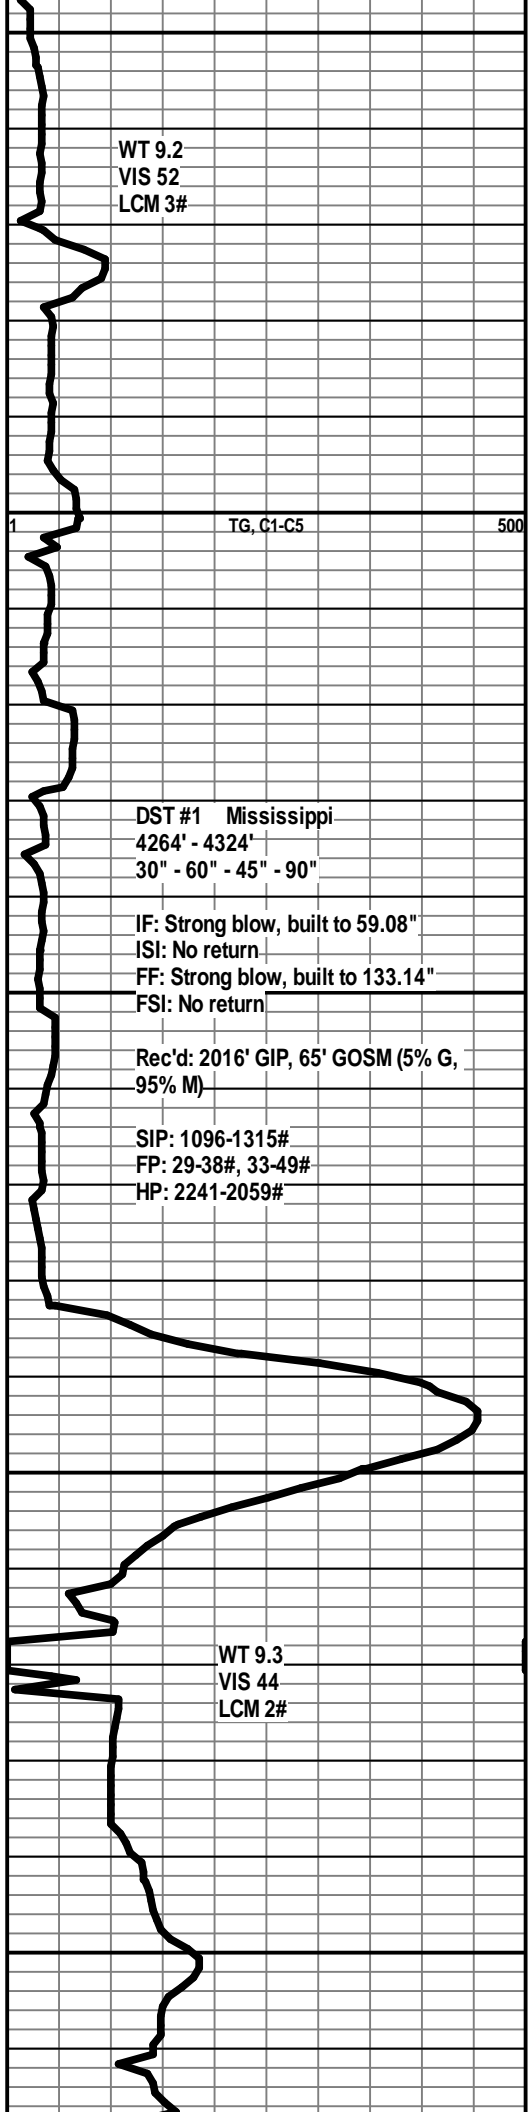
WT 9.2
VIS 52
LCM 3#

1 TG, C1-C5 500

DST #1 Mississippi
4264' - 4324'
30" - 60" - 45" - 90"

IF: Strong blow, built to 59.08"
ISI: No return
FF: Strong blow, built to 133.14"
FSI: No return

Rec'd: 2016' GIP, 65' GOSM (5% G, 95% M)

SIP: 1096-1315#
FP: 29-38#, 33-49#
HP: 2241-2059#

WT 9.3
VIS 44
LCM 2#